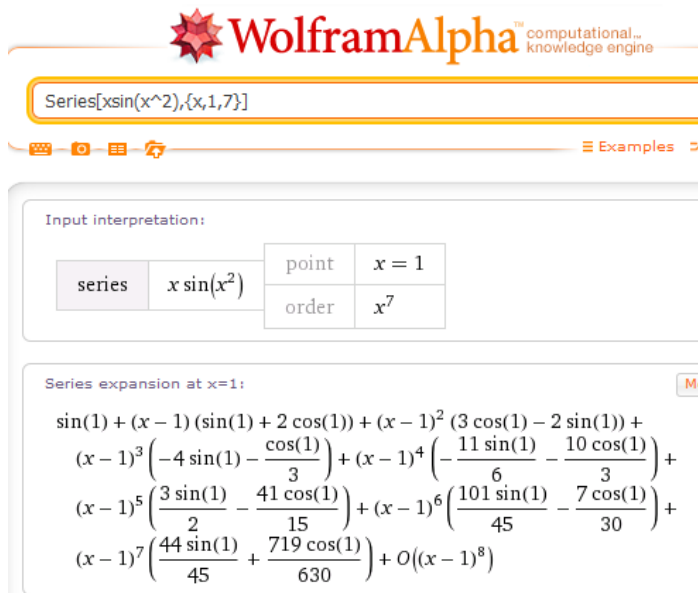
WolframAlpha computational... knowledge engine

Series[xsin(x^2),{x,1,7}]

≡ Examples

Input interpretation:

| series | $x \sin(x^2)$ | point | $x=1$ |
|---|---|---|---|
| | | order | $x^7$ |

Series expansion at x=1:

M

$\sin(1)+(x-1)(\sin(1)+2\cos(1))+(x-1)^2(3\cos(1)-2\sin(1))+(x-1)^3\left(-4\sin(1)-\frac{\cos(1)}{3}\right)+(x-1)^4\left(-\frac{11\sin(1)}{6}-\frac{10\cos(1)}{3}\right)+(x-1)^5\left(\frac{3\sin(1)}{2}-\frac{41\cos(1)}{15}\right)+(x-1)^6\left(\frac{101\sin(1)}{45}-\frac{7\cos(1)}{30}\right)+(x-1)^7\left(\frac{44\sin(1)}{45}+\frac{719\cos(1)}{630}\right)+O\left((x-1)^8\right)$